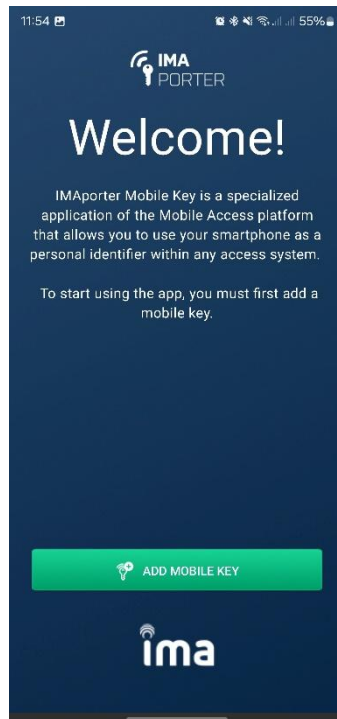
11:54

55%

IMA PORTER

Welcome!

IMAporter Mobile Key is a specialized application of the Mobile Access platform that allows you to use your smartphone as a personal identifier within any access system.

To start using the app, you must first add a mobile key.

ADD MOBILE KEY

ima